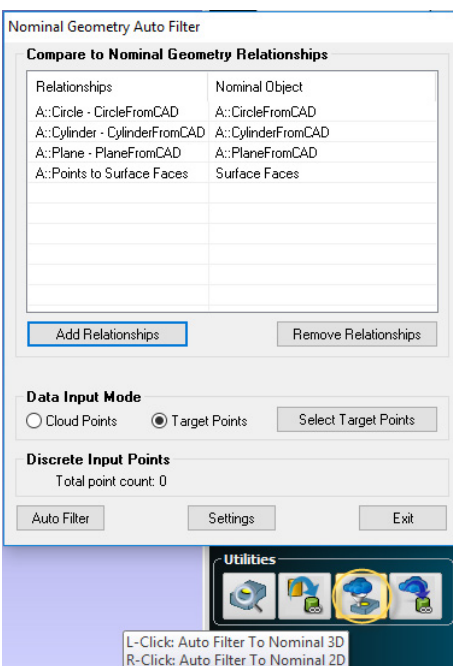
Nominal Geometry Auto Filter

Compare to Nominal Geometry Relationships

| Relationships | Nominal Object |
|---|---|
| A::Circle - CircleFromCAD | A::CircleFromCAD |
| A::Cylinder - CylinderFromCAD | A::CylinderFromCAD |
| A::Plane - PlaneFromCAD | A::PlaneFromCAD |
| A::Points to Surface Faces | Surface Faces |

Add Relationships

Remove Relationships

Data Input Mode

Cloud Points

Target Points

Select Target Points

Discrete Input Points

Total point count: 0

Auto Filter

Settings

Exit

Utilities

L-Click: Auto Filter To Nominal 3D
R-Click: Auto Filter To Nominal 2D